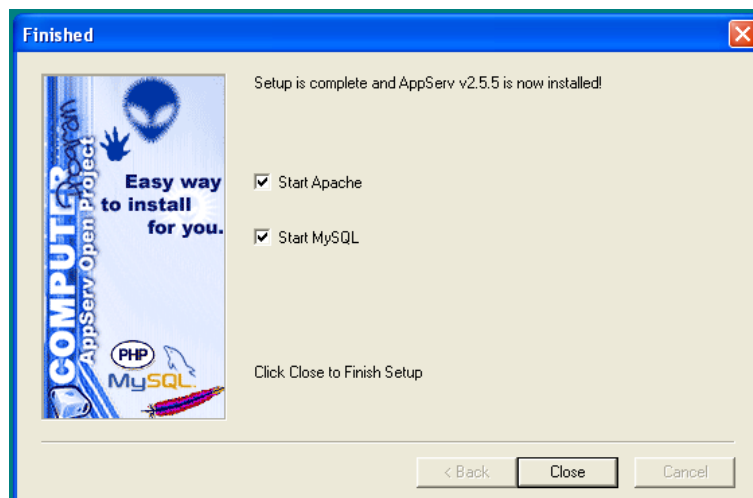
Finished

COMPUTER
AppServ Open Project
Easy way to install for you.
PHP
MySQL

Setup is complete and AppServ v2.5.5 is now installed!

Start Apache

Start MySQL

Click Close to Finish Setup

< Back
Close
Cancel